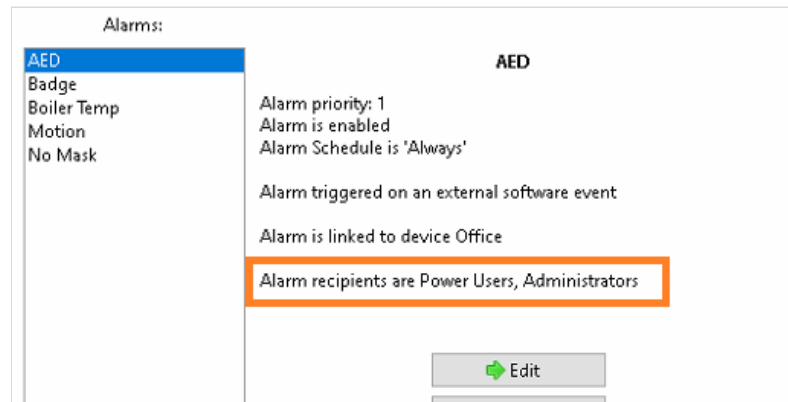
Alarms:

AED
Badge
Boiler Temp
Motion
No Mask

AED

Alarm priority: 1
Alarm is enabled
Alarm Schedule is 'Always'

Alarm triggered on an external software event

Alarm is linked to device Office

Alarm recipients are Power Users, Administrators

Edit